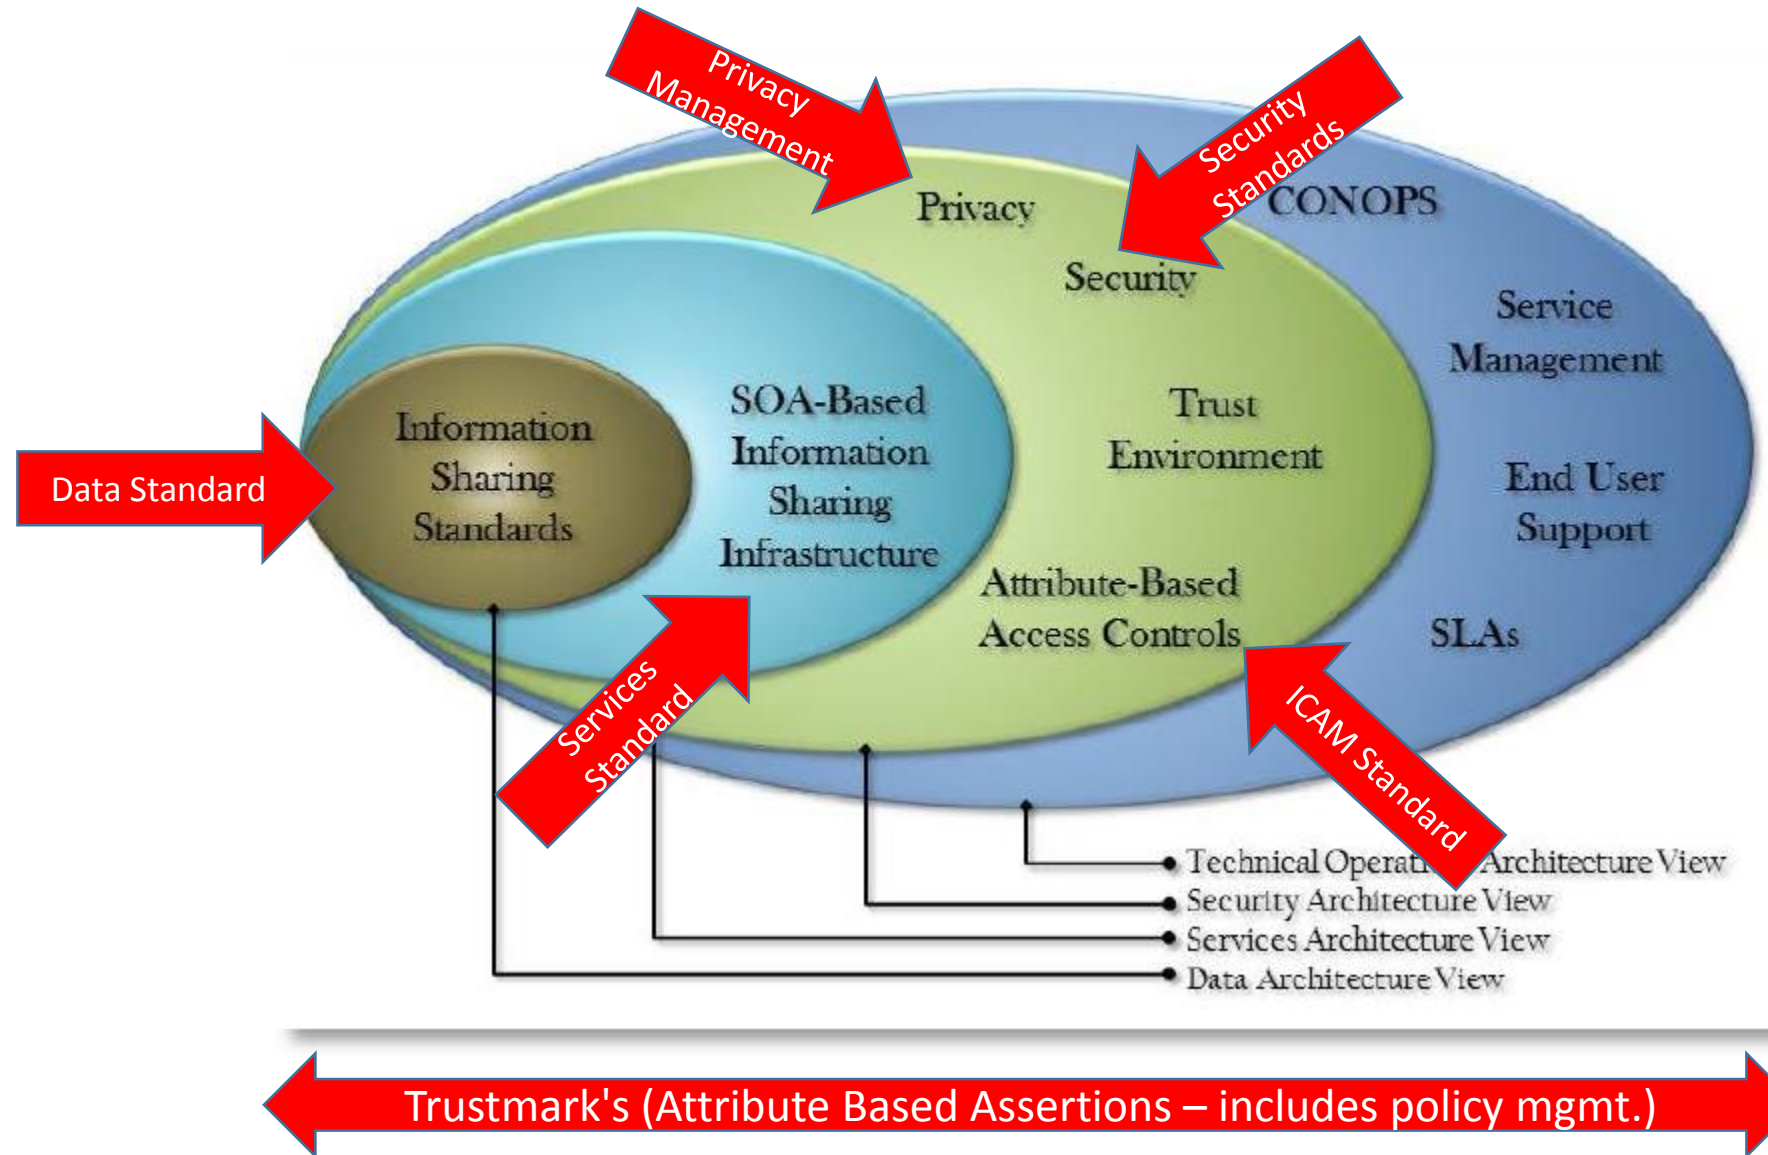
Privacy Management

Security Standards

Privacy

CONOPS

Security

Service Management

Information Sharing Standards

SOA-Based Information Sharing Infrastructure

Trust Environment

Data Standard

End User Support

Attribute-Based Access Controls

SLAs

Services Standard

ICAM Standard

Technical Operati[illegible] Architecture View
Security Architecture View
Services Architecture View
Data Architecture View

Trustmark's (Attribute Based Assertions – includes policy mgmt.)